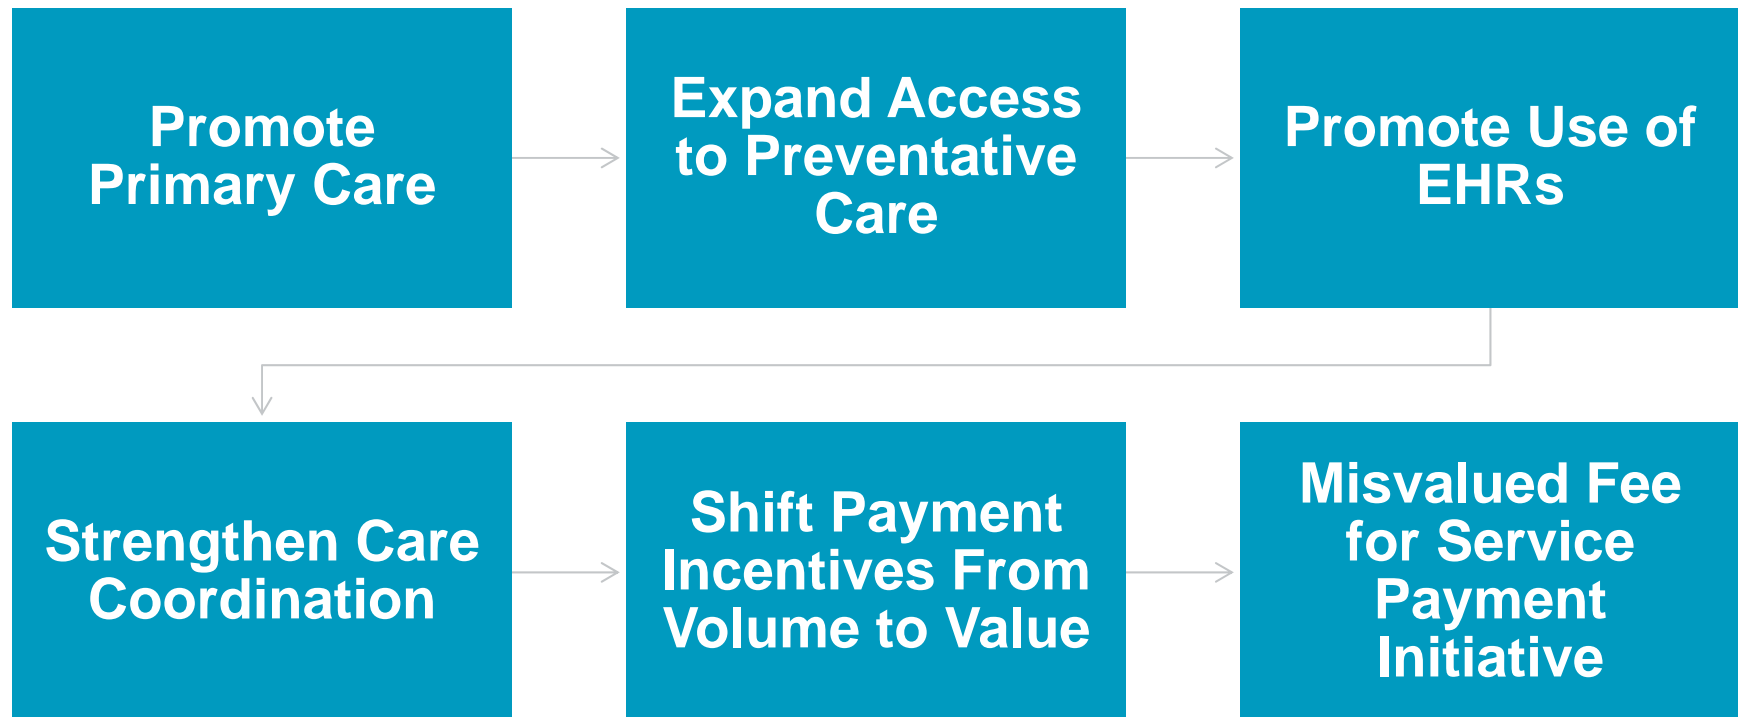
Promote Primary Care

Expand Access to Preventative Care

Promote Use of EHRs

Strengthen Care Coordination

Shift Payment Incentives From Volume to Value

Misvalued Fee for Service Payment Initiative